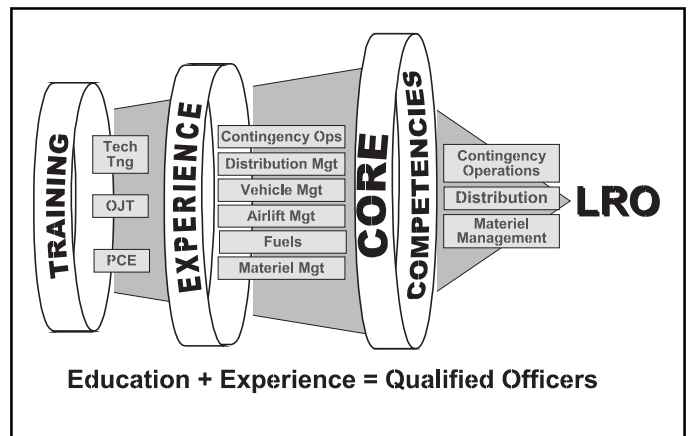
TRAINING

Tech Tng

OJT

PCE

EXPERIENCE

Contingency Ops

Distribution Mgt

Vehicle Mgt

Airlift Mgt

Fuels

Materiel Mgt

CORE COMPETENCIES

Contingency Operations

Distribution

Materiel Management

LRO

Education + Experience = Qualified Officers